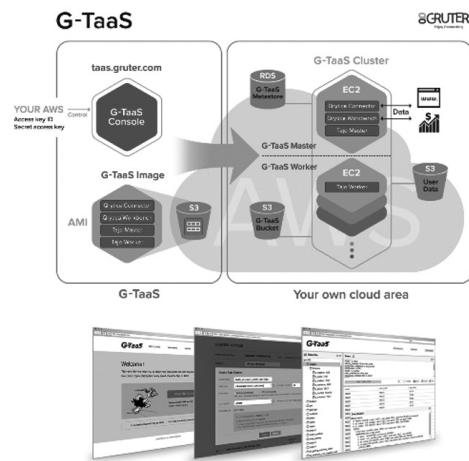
G-TaaS

GRUTER

taas.gruter.com

YOUR AWS
Access key ID
Secret access key

Control

G-TaaS Console

G-TaaS Image

AMI

Qrytica Connector
Qrytica Warehouse
Tajo Master
Tajo Worker

S3

G-TaaS

G-TaaS Cluster

RDS
G-TaaS Metastore

EC2
Qrytica Connector
Qrytica Warehouse
Tajo Master

Data

G-TaaS Master

G-TaaS Worker

EC2
Tajo Worker

S3
G-TaaS Bucket

S3
User Data

AWS

Your own cloud area

Welcome!

G-TaaS

G-TaaS